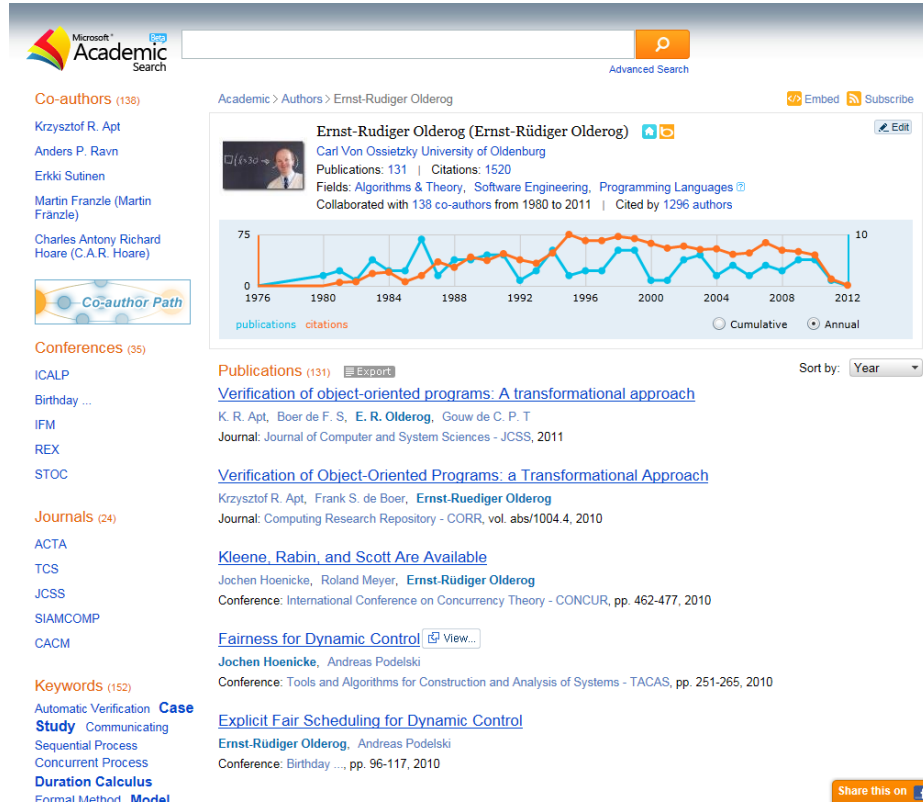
Microsoft® Academic Search Beta

Advanced Search

Co-authors (138)

Krzysztof R. Apt

Anders P. Ravn

Erkki Sutinen

Martin Franzle (Martin Fränzle)

Charles Antony Richard Hoare (C.A.R. Hoare)

Co-author Path

Conferences (35)

ICALP

Birthday ...

IFM

REX

STOC

Journals (24)

ACTA

TCS

JCSS

SIAMCOMP

CACM

Keywords (152)

Automatic Verification Case Study Communicating Sequential Process Concurrent Process Duration Calculus Formal Method Model

Academic > Authors > Ernst-Rudiger Olderog

Embed Subscribe

Ernst-Rudiger Olderog (Ernst-Rüdiger Olderog)

Edit

Carl Von Ossietzky University of Oldenburg

Publications: 131 | Citations: 1520

Fields: Algorithms & Theory, Software Engineering, Programming Languages

Collaborated with 138 co-authors from 1980 to 2011 | Cited by 1296 authors

75 0 10

1976 1980 1984 1988 1992 1996 2000 2004 2008 2012

publications citations

Cumulative Annual

Publications (131) Export

Sort by: Year

Verification of object-oriented programs: A transformational approach

K. R. Apt, Boer de F. S, E. R. Olderog, Gouw de C. P. T

Journal: Journal of Computer and System Sciences - JCSS, 2011

Verification of Object-Oriented Programs: a Transformational Approach

Krzysztof R. Apt, Frank S. de Boer, Ernst-Ruediger Olderog

Journal: Computing Research Repository - CORR, vol. abs/1004.4, 2010

Kleene, Rabin, and Scott Are Available

Jochen Hoenicke, Roland Meyer, Ernst-Rüdiger Olderog

Conference: International Conference on Concurrency Theory - CONCUR, pp. 462-477, 2010

Fairness for Dynamic Control View...

Jochen Hoenicke, Andreas Podelski

Conference: Tools and Algorithms for Construction and Analysis of Systems - TACAS, pp. 251-265, 2010

Explicit Fair Scheduling for Dynamic Control

Ernst-Rüdiger Olderog, Andreas Podelski

Conference: Birthday ..., pp. 96-117, 2010

Share this on